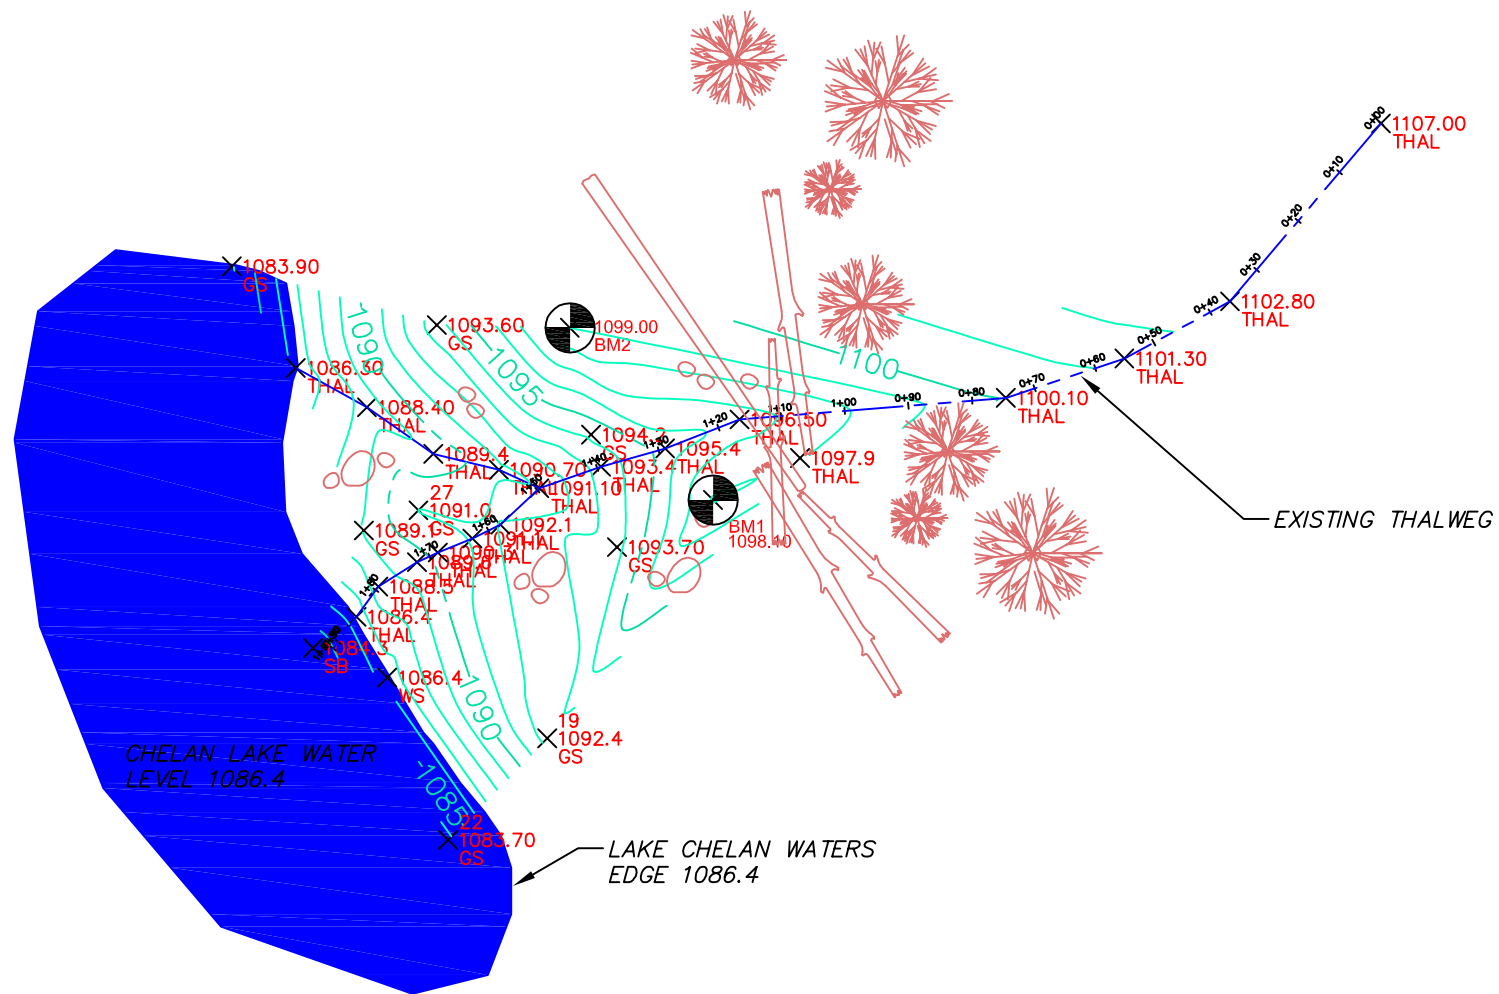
1107.00
THAL
0+00
0+10
0+20
0+30
0+40
1102.80
THAL
0+50
0+60
1101.30
THAL
1100
0+70
0+80
0+90
1+00
1+10
1100.10
THAL
EXISTING THALWEG
1083.90
GS
1093.60
GS
1099.00
BM2
1090
1095
1086.30
THAL
1088.40
THAL
1089.4
THAL
1090.70
THAL
1091.10
THAL
1094.2
GS
1093.4
THAL
1095.4
THAL
1096.50
THAL
1+20
1+30
1+40
1+50
1097.9
THAL
27
1091.0
GS
1092.1
THAL
1091.1
THAL
1089.1
GS
1090.0
THAL
1089.0
THAL
1+60
1+70
1+80
1093.70
GS
BM1
1098.40
1088.5
THAL
1086.4
THAL
1084.3
SB
1086.4
WS
1090
19
1092.4
GS
CHELAN LAKE WATER
LEVEL 1086.4
1085
22
1083.70
GS
LAKE CHELAN WATERS
EDGE 1086.4